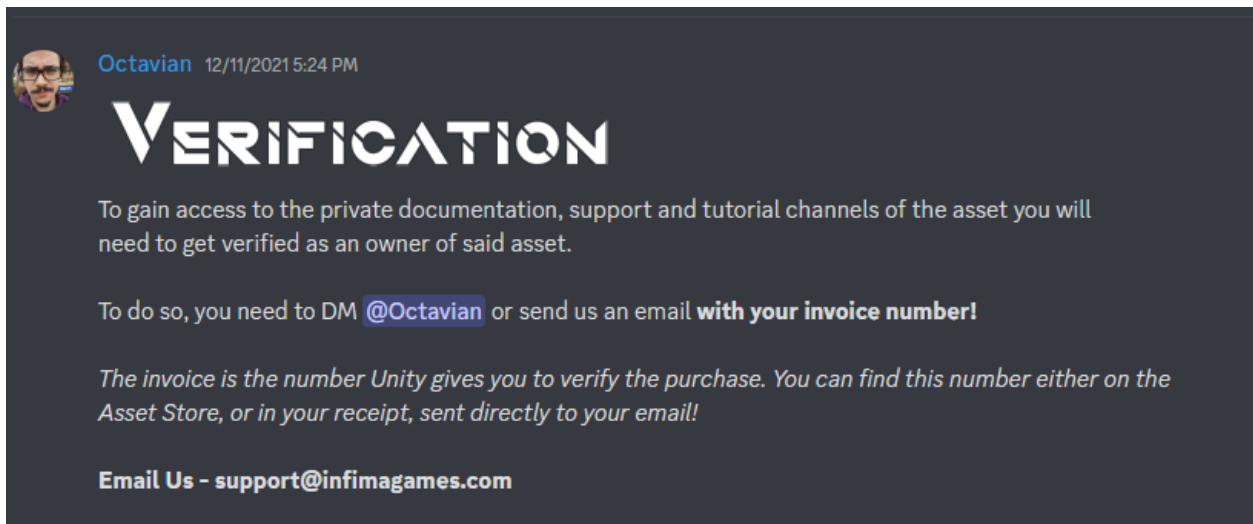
Octavian 12/11/2021 5:24 PM

VERIFICATION

To gain access to the private documentation, support and tutorial channels of the asset you will need to get verified as an owner of said asset.

To do so, you need to DM @Octavian or send us an email **with your invoice number!**

*The invoice is the number Unity gives you to verify the purchase. You can find this number either on the Asset Store, or in your receipt, sent directly to your email!*

**Email Us - support@infimagames.com**